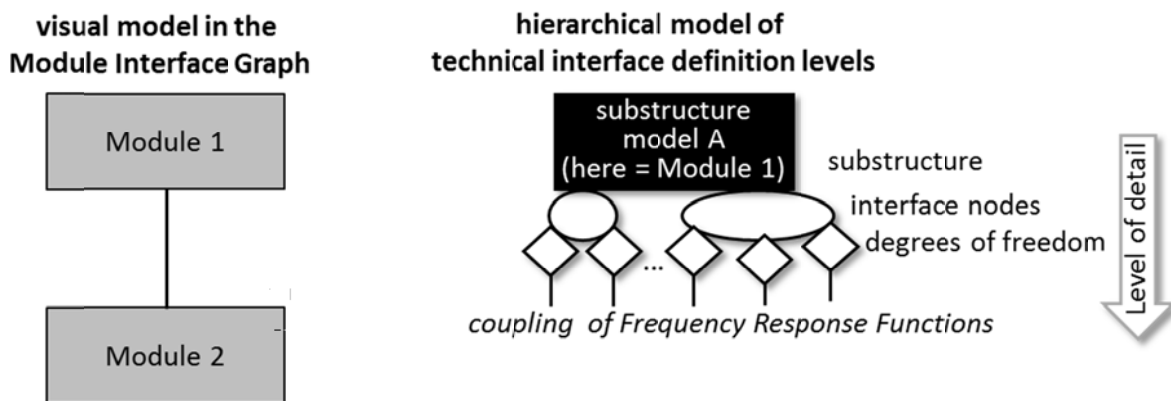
visual model in the Module Interface Graph

Module 1

Module 2

hierarchical model of technical interface definition levels

substructure model A (here = Module 1)

substructure

interface nodes

degrees of freedom

...

coupling of Frequency Response Functions

Level of detail